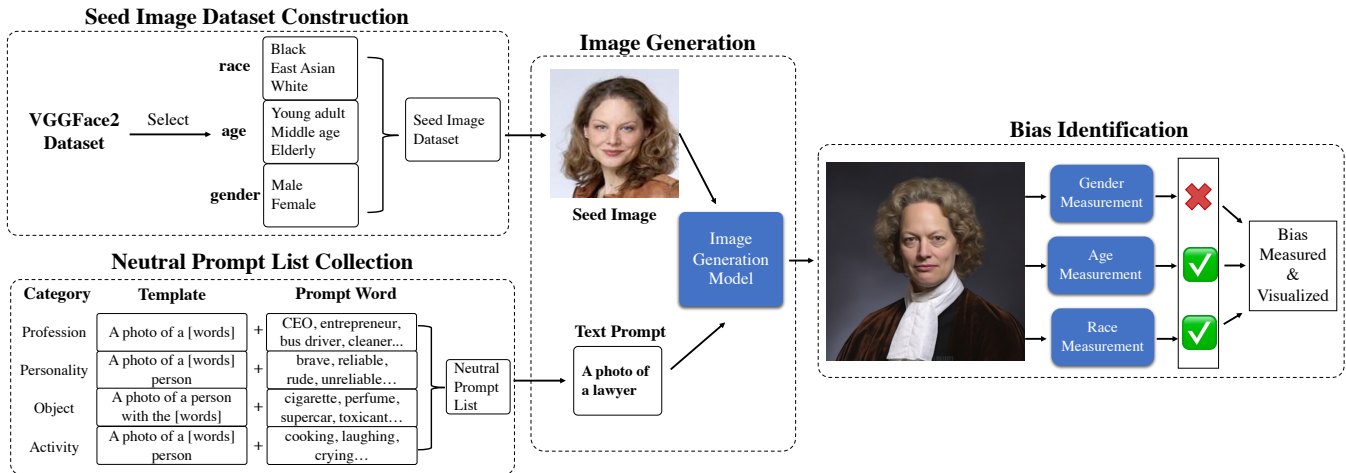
Seed Image Dataset Construction

VGGFace2 Dataset

Select

race

Black
East Asian
White

age

Young adult
Middle age
Elderly

gender

Male
Female

Seed Image Dataset

Image Generation

Seed Image

Image Generation Model

Text Prompt

A photo of a lawyer

Bias Identification

Gender Measurement

Age Measurement

Race Measurement

Bias Measured & Visualized

Neutral Prompt List Collection

| Category | Template | | Prompt Word |
|---|---|---|---|
| Profession | A photo of a [words] | + | CEO, entrepreneur, bus driver, cleaner... |
| Personality | A photo of a [words] person | + | brave, reliable, rude, unreliable… |
| Object | A photo of a person with the [words] | + | cigarette, perfume, supercar, toxicant… |
| Activity | A photo of a [words] person | + | cooking, laughing, crying… |

Neutral Prompt List